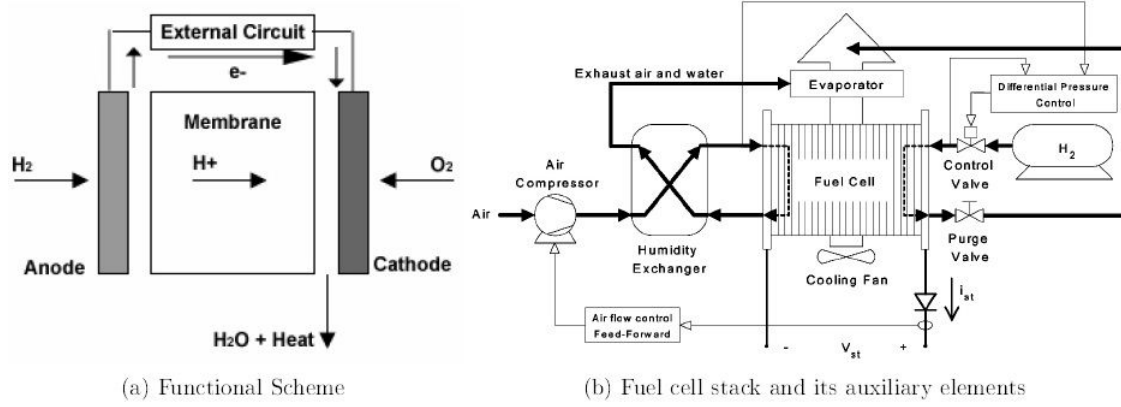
External Circuit

e-

Membrane

$H_2$

H+

$O_2$

Anode

Cathode

$H_2O$ + Heat

(a) Functional Scheme

Exhaust air and water

Evaporator

Differential Pressure Control

Air Compressor

Air

Humidity Exchanger

Fuel Cell

Control Valve

$H_2$

Purge Valve

Cooling Fan

$i_{st}$

Air flow control Feed-Forward

-

$V_{st}$

+

(b) Fuel cell stack and its auxiliary elements